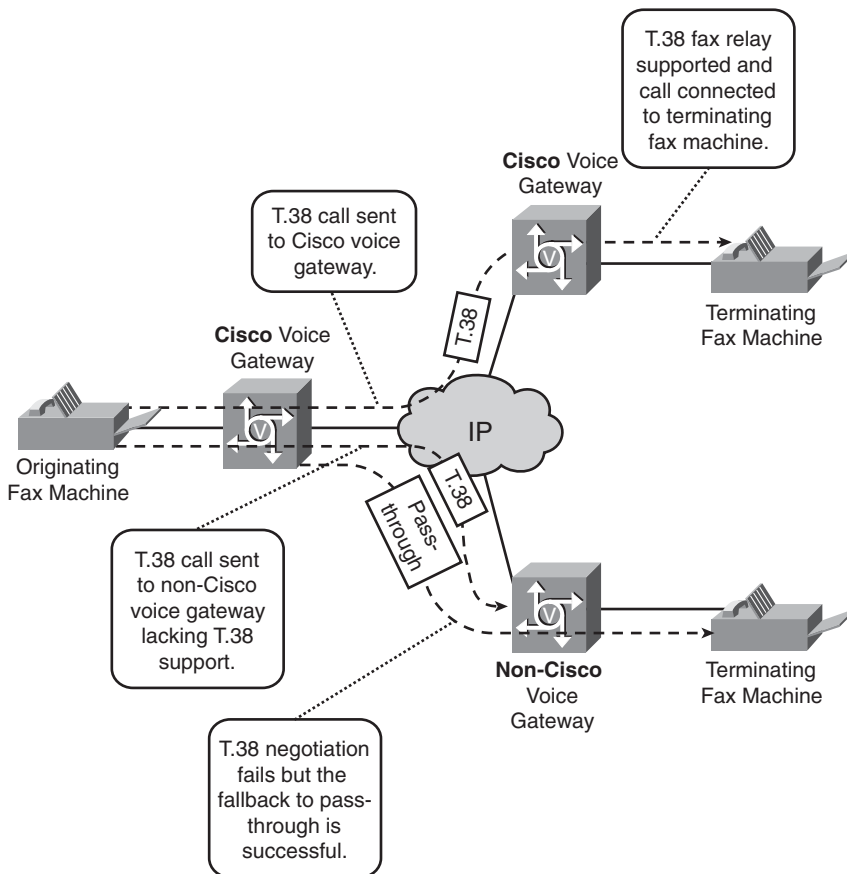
T.38 fax relay supported and call connected to terminating fax machine.

Cisco Voice Gateway

T.38 call sent to Cisco voice gateway.

T.38

Terminating Fax Machine

Cisco Voice Gateway

IP

Originating Fax Machine

T.38

Pass-through

T.38 call sent to non-Cisco voice gateway lacking T.38 support.

Non-Cisco Voice Gateway

Terminating Fax Machine

T.38 negotiation fails but the fallback to pass-through is successful.